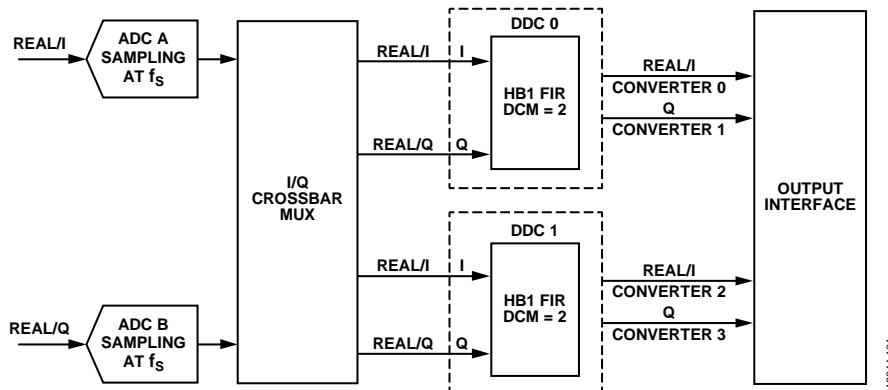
REAL/I

ADC A SAMPLING AT $f_S$

REAL/Q

ADC B SAMPLING AT $f_S$

I/Q CROSSBAR MUX

REAL/I

REAL/Q

REAL/I

REAL/Q

DDC 0

I

Q

HB1 FIR DCM = 2

DDC 1

I

Q

HB1 FIR DCM = 2

REAL/I
CONVERTER 0

Q
CONVERTER 1

REAL/I
CONVERTER 2

Q
CONVERTER 3

OUTPUT INTERFACE

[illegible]